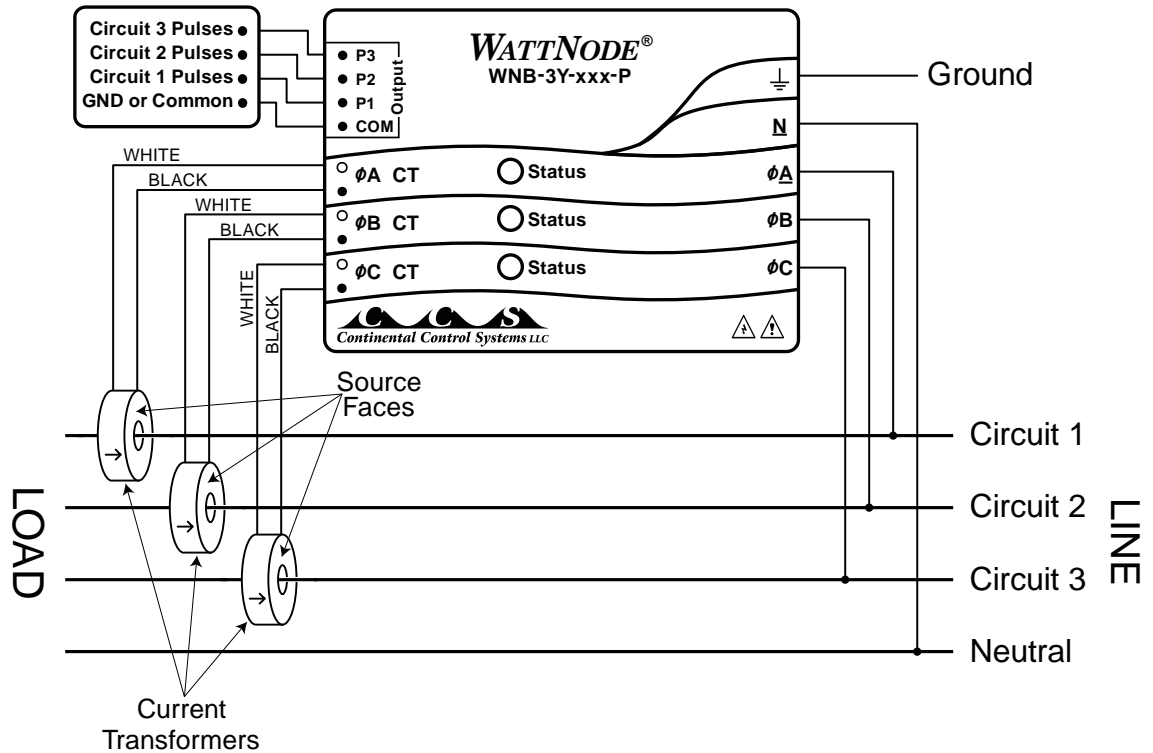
Circuit 3 Pulses
Circuit 2 Pulses
Circuit 1 Pulses
GND or Common

P3
P2
P1
COM
Output

WATTNODE®
WNB-3Y-xxx-P

Ground

N

WHITE
BLACK
ØA CT
Status
ØA

WHITE
BLACK
ØB CT
Status
ØB

WHITE
BLACK
ØC CT
Status
ØC

CCS
Continental Control Systems LLC

Source Faces

Circuit 1
Circuit 2
Circuit 3
Neutral

LOAD
LINE

Current Transformers